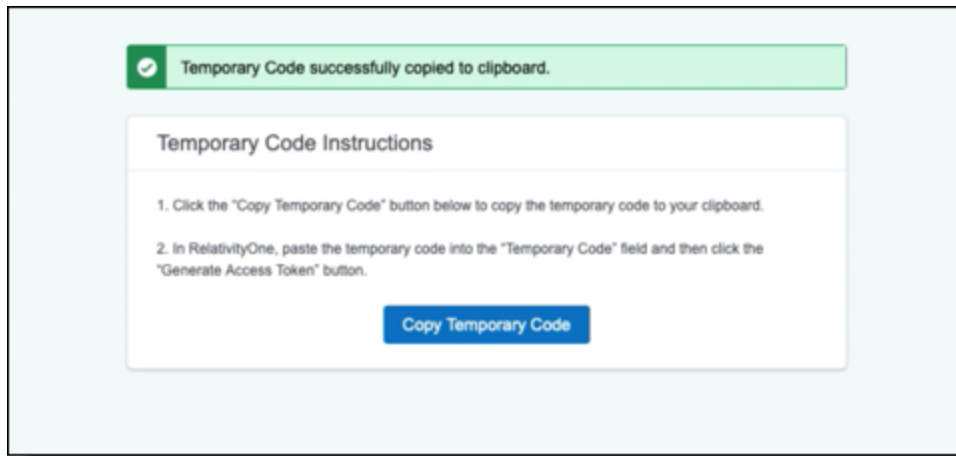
Temporary Code successfully copied to clipboard.

Temporary Code Instructions

1. Click the "Copy Temporary Code" button below to copy the temporary code to your clipboard.

2. In RelativityOne, paste the temporary code into the "Temporary Code" field and then click the "Generate Access Token" button.

Copy Temporary Code